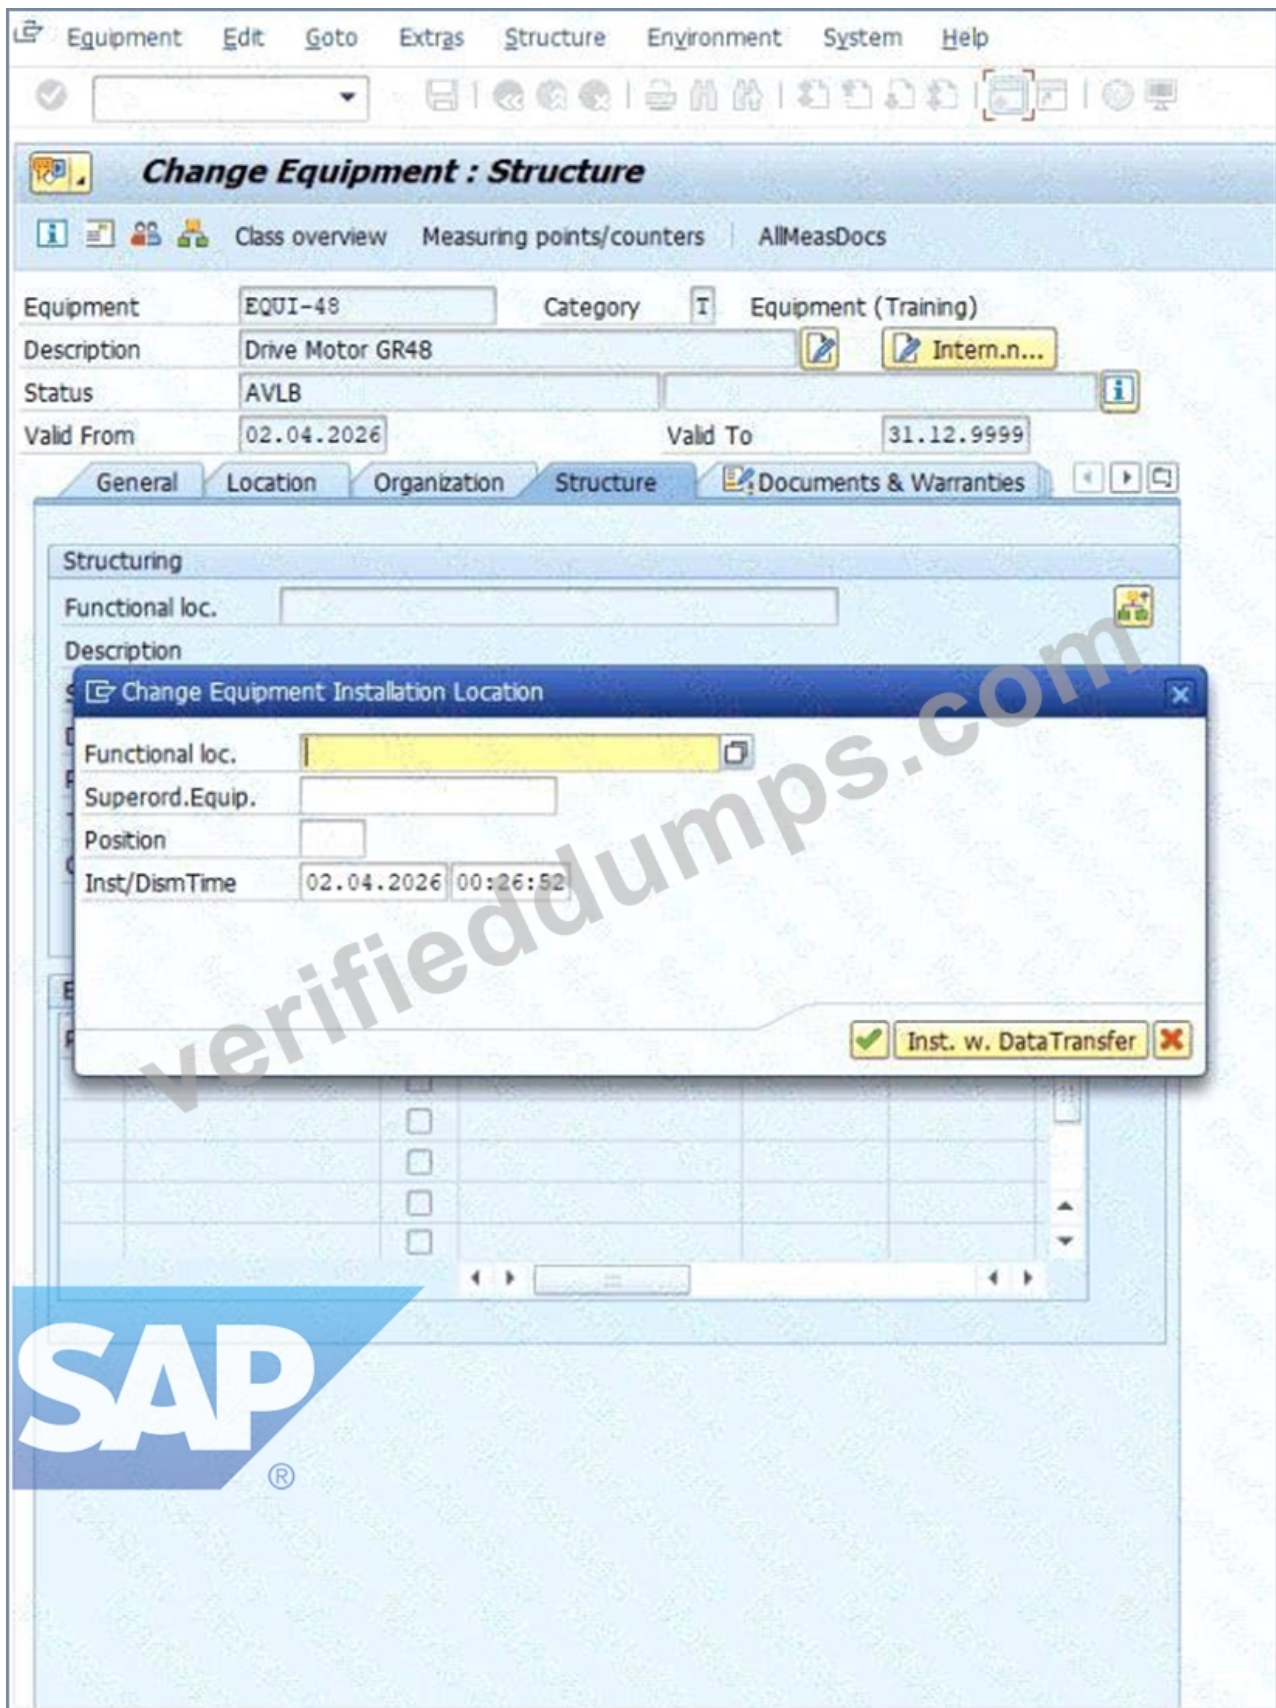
Equipment Edit Goto Extras Structure Environment System Help

Change Equipment : Structure

Class overview Measuring points/counters AllMeasDocs

Equipment EQUI-48 Category T Equipment (Training)
Description Drive Motor GR48 Intern.n...
Status AVLB
Valid From 02.04.2026 Valid To 31.12.9999

General Location Organization Structure Documents & Warranties

Structuring
Functional loc.
Description

Change Equipment Installation Location
Functional loc.
Superord.Equip.
Position
Inst/DismTime 02.04.2026 00:26:52

Inst. w. DataTransfer

verifieddumps.com

SAP ®